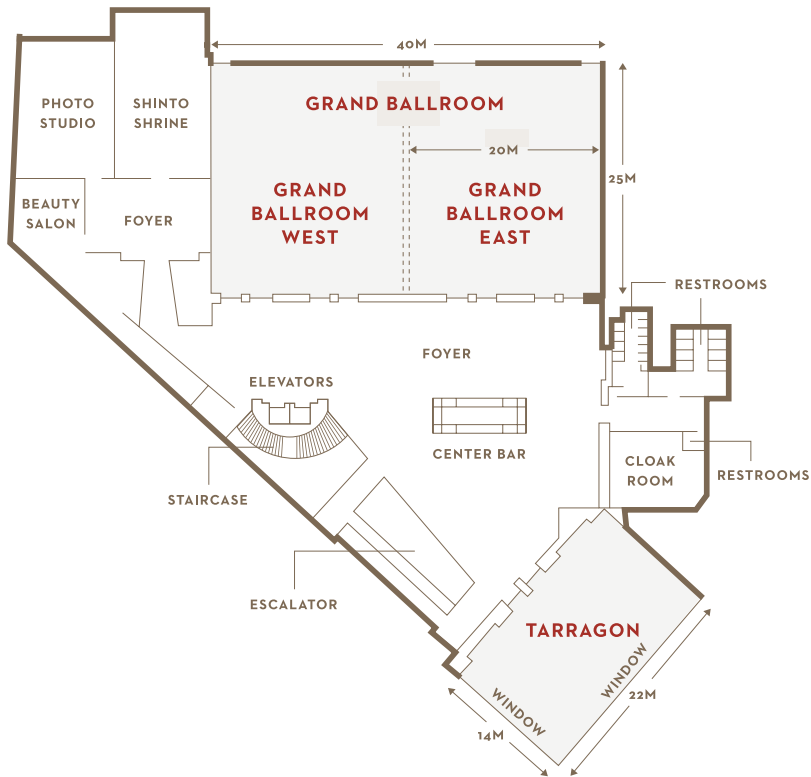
40M

PHOTO STUDIO

SHINTO SHRINE

GRAND BALLROOM

20M

25M

BEAUTY SALON

FOYER

GRAND BALLROOM WEST

GRAND BALLROOM EAST

RESTROOMS

FOYER

ELEVATORS

CENTER BAR

CLOAK ROOM

RESTROOMS

STAIRCASE

ESCALATOR

TARRAGON

WINDOW

WINDOW

22M

14M